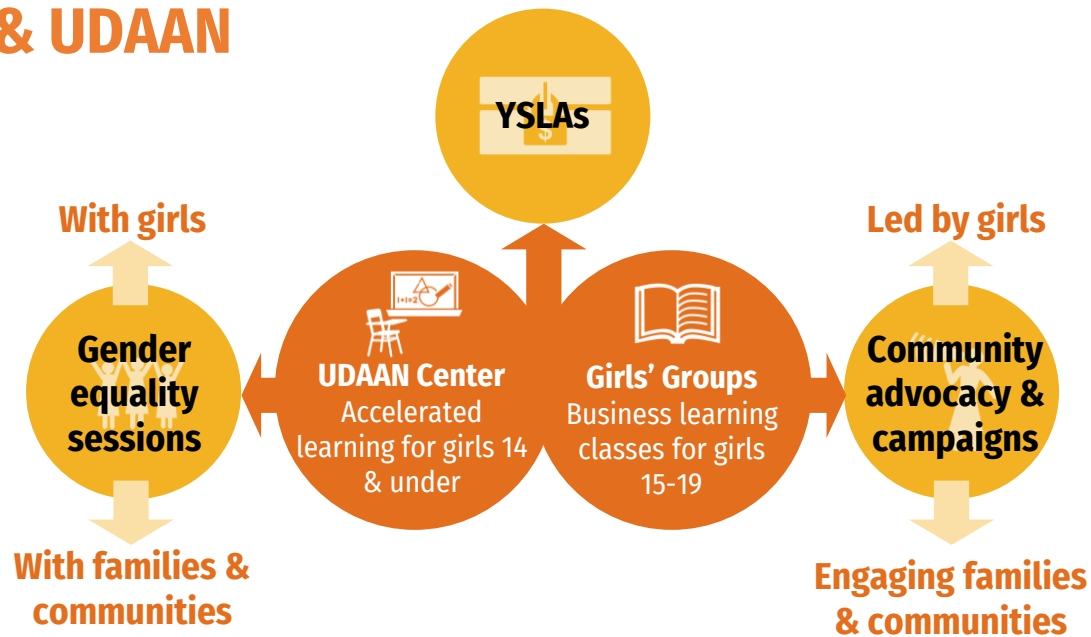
& UDAAN

YSLAs

With girls

Gender equality sessions

With families & communities

$1+1=2$

UDAAN Center
Accelerated learning for girls 14 & under

Girls' Groups
Business learning classes for girls 15-19

Led by girls

Community advocacy & campaigns

Engaging families & communities